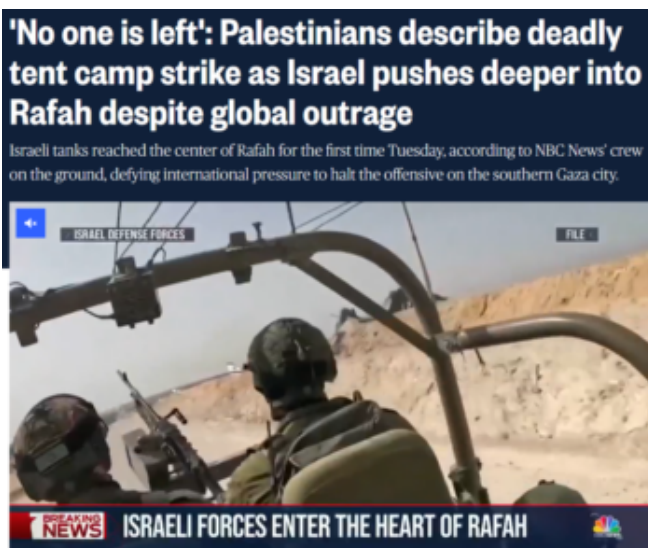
'No one is left': Palestinians describe deadly tent camp strike as Israel pushes deeper into Rafah despite global outrage

Israeli tanks reached the center of Rafah for the first time Tuesday, according to NBC News' crew on the ground, defying international pressure to halt the offensive on the southern Gaza city.

ISRAEL DEFENSE FORCES

FILE

BREAKING NEWS

ISRAELI FORCES ENTER THE HEART OF RAFAH